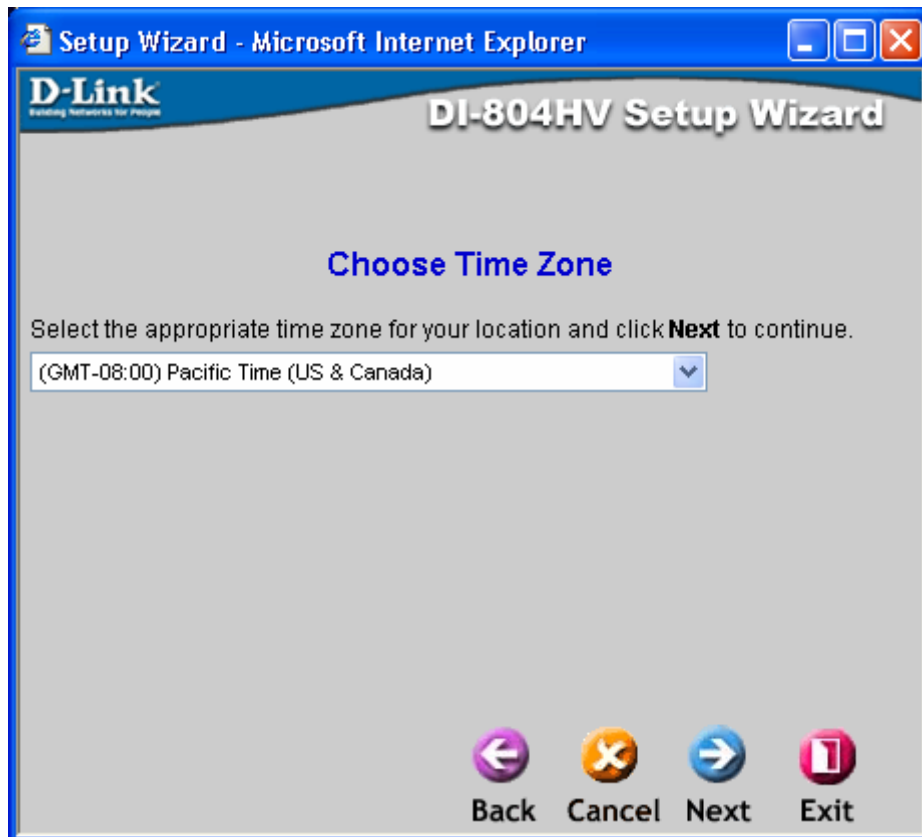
Setup Wizard - Microsoft Internet Explorer

D-Link
Building Networks for People

DI-804HV Setup Wizard

Choose Time Zone

Select the appropriate time zone for your location and click **Next** to continue.

(GMT-08:00) Pacific Time (US & Canada)

Back Cancel Next Exit